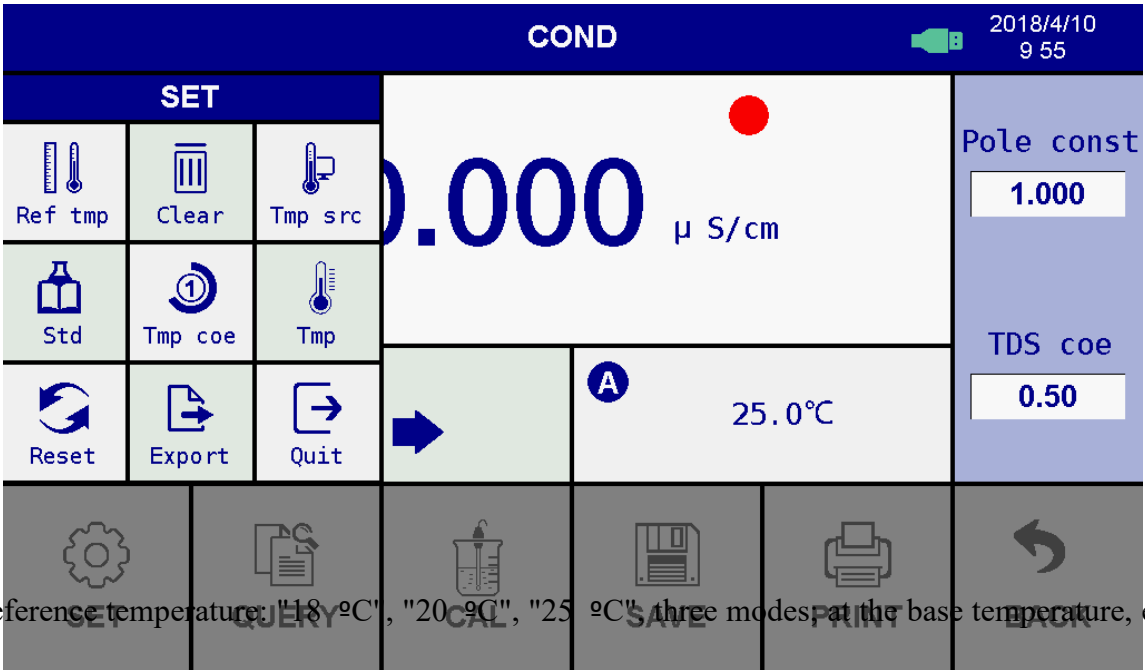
COND

2018/4/10
9 55

SET

Ref tmp
Clear
Tmp src
Std
Tmp coe
Tmp
Reset
Export
Quit

).000 μ S/cm

Pole const
1.000

TDS coe
0.50

A
25.0℃

SET QUERY CAL SAVE PRINT BACK

eference temperature: "18 ºC", "20 ºC", "25 ºC" three modes; at the base temperature, c